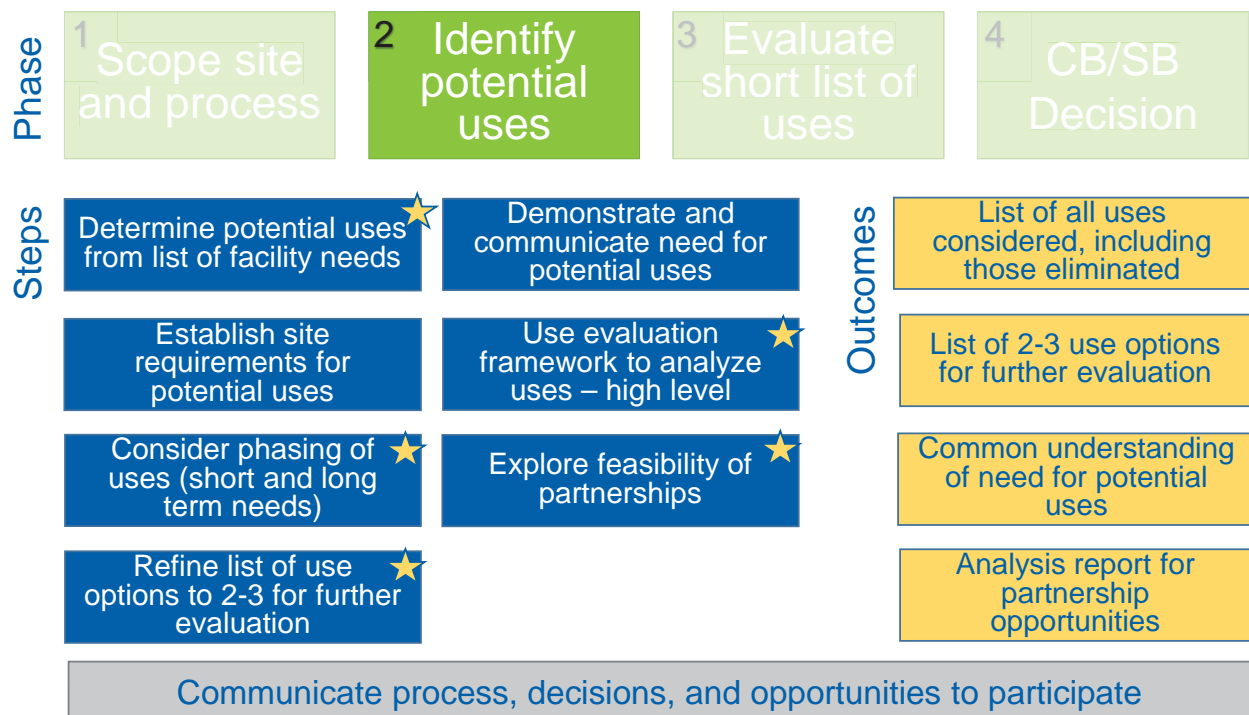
Phase

1 Scope site and process

2 Identify potential uses

3 Evaluate short list of uses

4 CB/SB Decision

Steps

Determine potential uses from list of facility needs

Demonstrate and communicate need for potential uses

Establish site requirements for potential uses

Use evaluation framework to analyze uses – high level

Consider phasing of uses (short and long term needs)

Explore feasibility of partnerships

Refine list of use options to 2-3 for further evaluation

Outcomes

List of all uses considered, including those eliminated

List of 2-3 use options for further evaluation

Common understanding of need for potential uses

Analysis report for partnership opportunities

Communicate process, decisions, and opportunities to participate